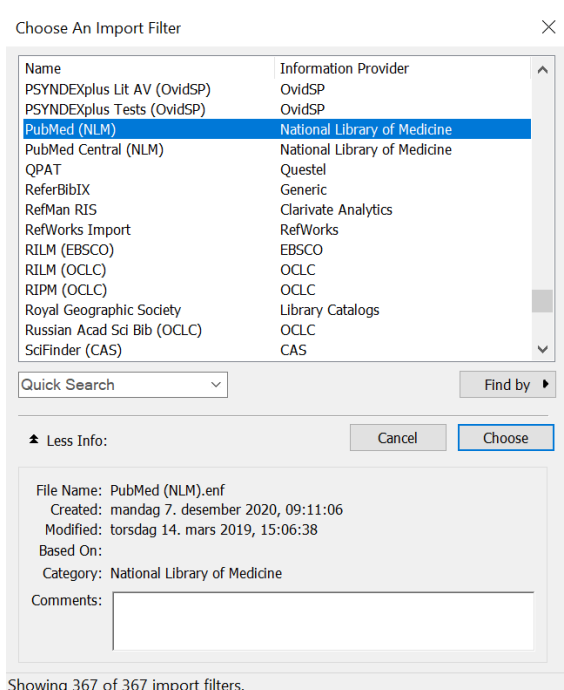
Choose An Import Filter

| Name | Information Provider |
|---|---|
| PSYNDEXplus Lit AV (OvidSP) | OvidSP |
| PSYNDEXplus Tests (OvidSP) | OvidSP |
| PubMed (NLM) | National Library of Medicine |
| PubMed Central (NLM) | National Library of Medicine |
| QPAT | Questel |
| ReferBibIX | Generic |
| RefMan RIS | Clarivate Analytics |
| RefWorks Import | RefWorks |
| RILM (EBSCO) | EBSCO |
| RILM (OCLC) | OCLC |
| RIPM (OCLC) | OCLC |
| Royal Geographic Society | Library Catalogs |
| Russian Acad Sci Bib (OCLC) | OCLC |
| SciFinder (CAS) | CAS |

Quick Search

Find by

Less Info:

Cancel

Choose

File Name: PubMed (NLM).enf
Created: mandag 7. desember 2020, 09:11:06
Modified: torsdag 14. mars 2019, 15:06:38
Based On:
Category: National Library of Medicine
Comments:

Showing 367 of 367 import filters.